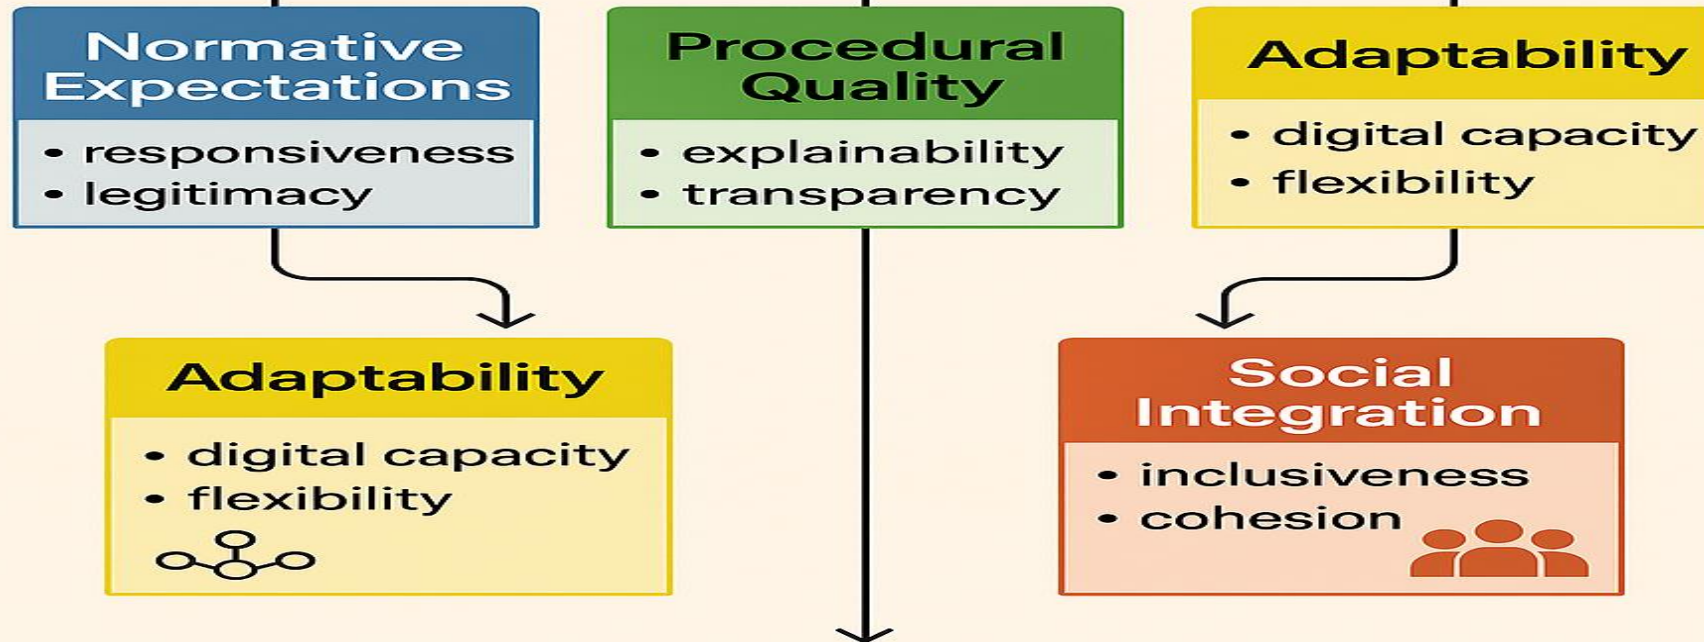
Normative Expectations

• responsiveness
• legitimacy

Procedural Quality

• explainability
• transparency

Adaptability

• digital capacity
• flexibility

Adaptability

• digital capacity
• flexibility

Social Integration

• inclusiveness
• cohesion